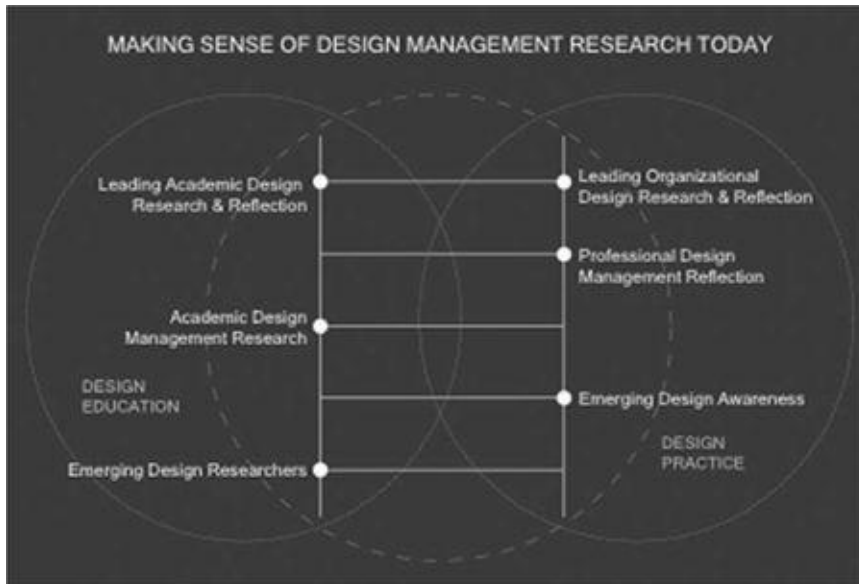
MAKING SENSE OF DESIGN MANAGEMENT RESEARCH TODAY

Leading Academic Design Research & Reflection

Leading Organizational Design Research & Reflection

Professional Design Management Reflection

Academic Design Management Research

DESIGN EDUCATION

Emerging Design Awareness

DESIGN PRACTICE

Emerging Design Researchers